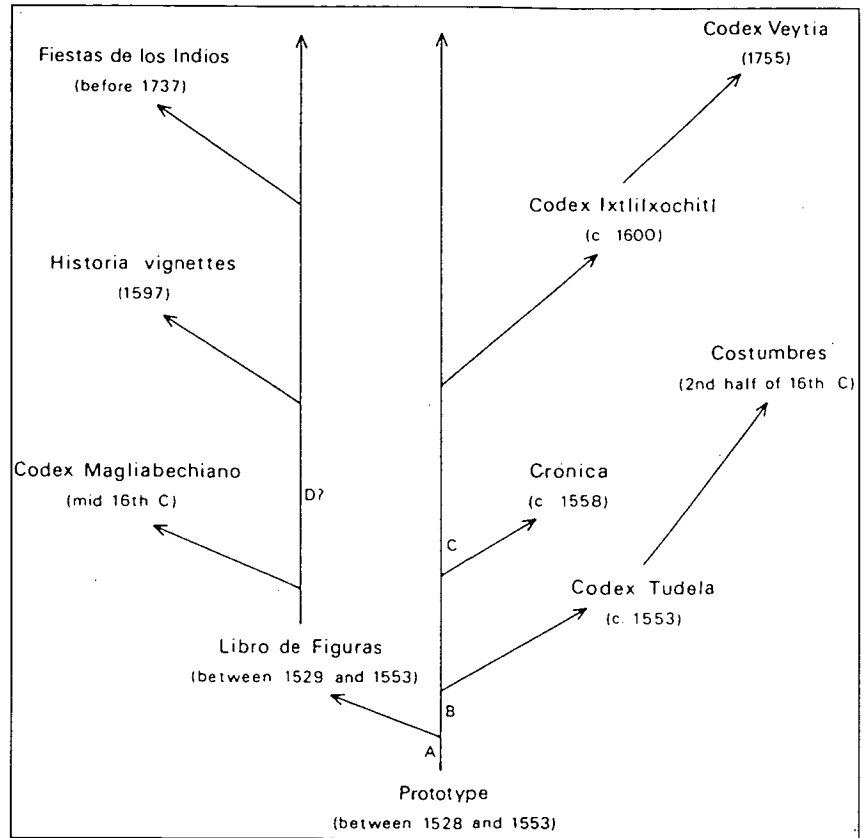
Fiestas de los Indios
(before 1737)

Codex Veytia
(1755)

Codex Ixtlilxochitl
(c 1600)

Historia vignettes
(1597)

Costumbres
(2nd half of 16th C)

Codex Magliabechiano
(mid 16th C)

D?

Cronica
(c 1558)

C

Codex Tudela
(c. 1553)

Libro de Figuras
(between 1529 and 1553)

B

A

Prototype
(between 1528 and 1553)